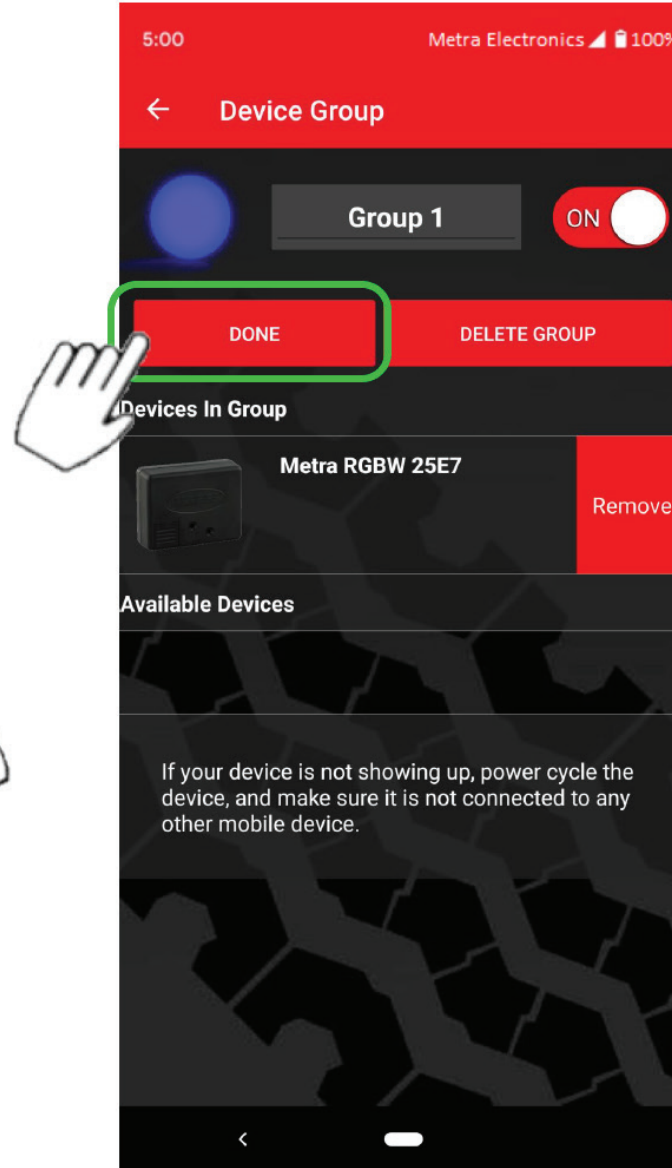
5:00 Metra Electronics 100%

← Device Group

Group 1

ON

DONE

DELETE GROUP

Devices In Group

Metra RGBW 25E7

Remove

Available Devices

If your device is not showing up, power cycle the device, and make sure it is not connected to any other mobile device.

<